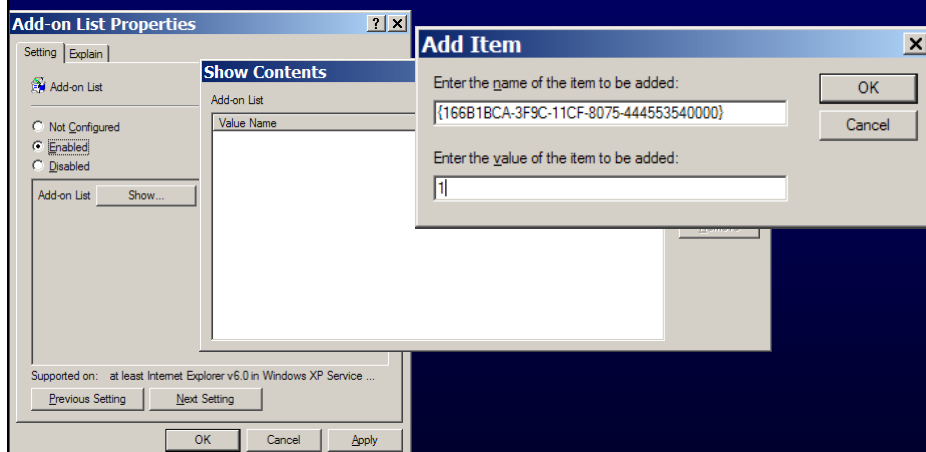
Add-on List Properties
? X
Setting Explain
Add-on List
Not Configured
Enabled
Disabled
Add-on List Show...
Supported on: at least Internet Explorer v6.0 in Windows XP Service ...
Previous Setting Next Setting
OK Cancel Apply

Show Contents
Add-on List
Value Name

Add Item
X
Enter the name of the item to be added:
{166B1BCA-3F9C-11CF-8075-444553540000}
Enter the value of the item to be added:
1
OK
Cancel